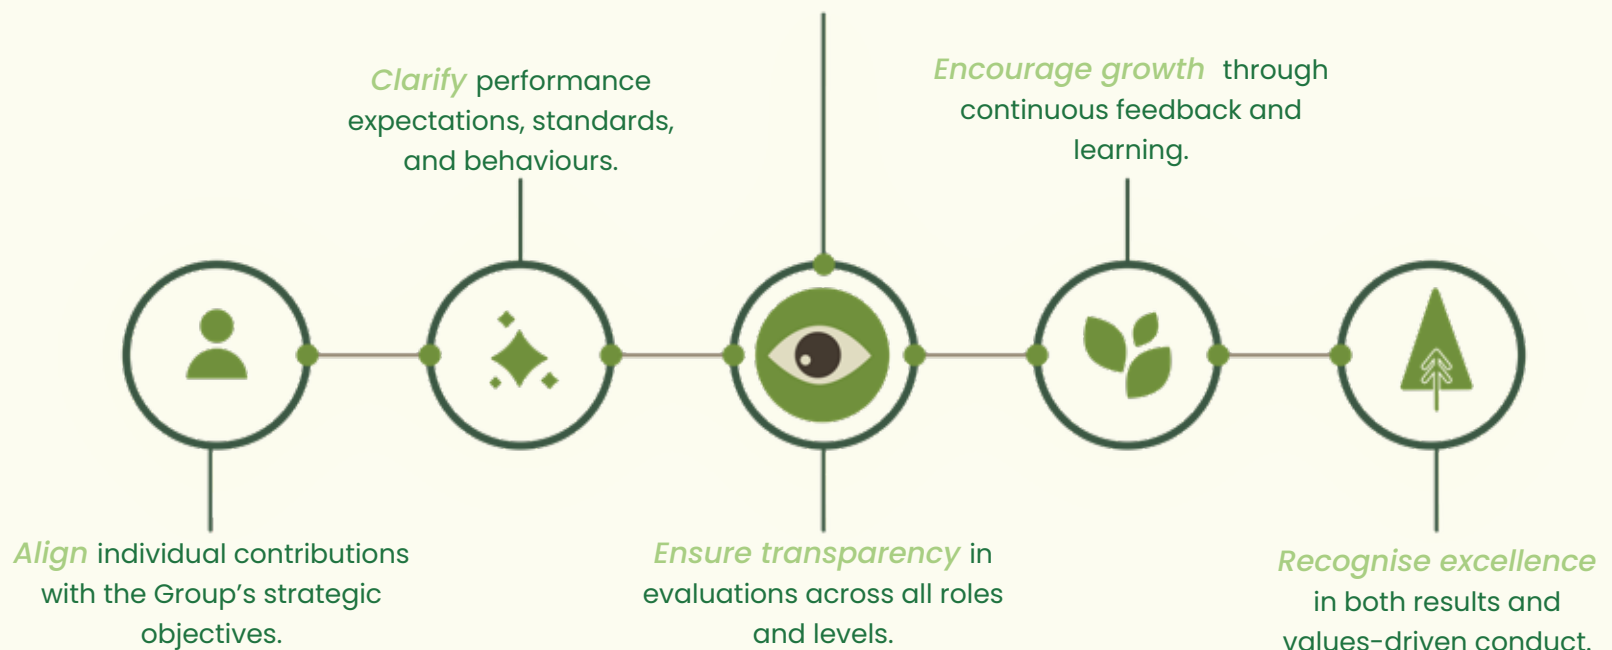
Clarify performance expectations, standards, and behaviours.

Encourage growth through continuous feedback and learning.

Align individual contributions with the Group's strategic objectives.

Ensure transparency in evaluations across all roles and levels.

Recognise excellence in both results and values-driven conduct.